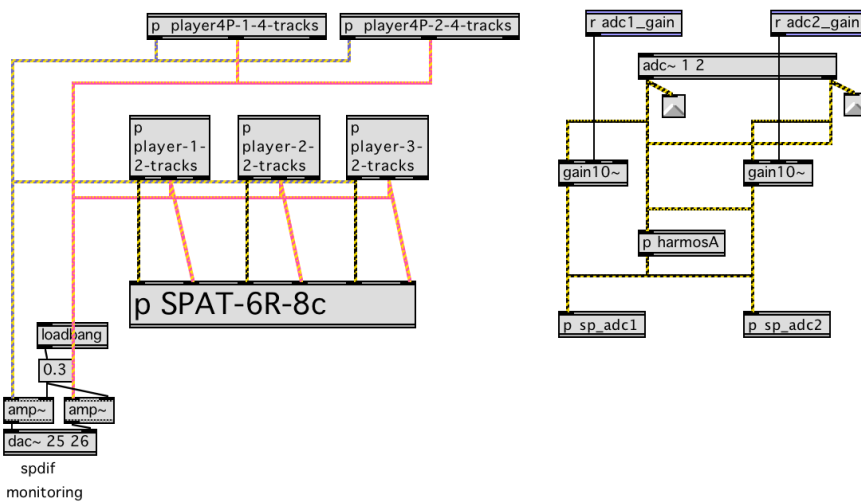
p player4P-1-4-tracks

p player4P-2-4-tracks

r adc1_gain

r adc2_gain

adc~ 1 2

p player-1-2-tracks

p player-2-2-tracks

p player-3-2-tracks

gain10~

gain10~

p harmosA

p SPAT-6R-8c

loadbang

0.3

p sp_adc1

p sp_adc2

amp~

amp~

dac~ 25 26

spdif monitoring